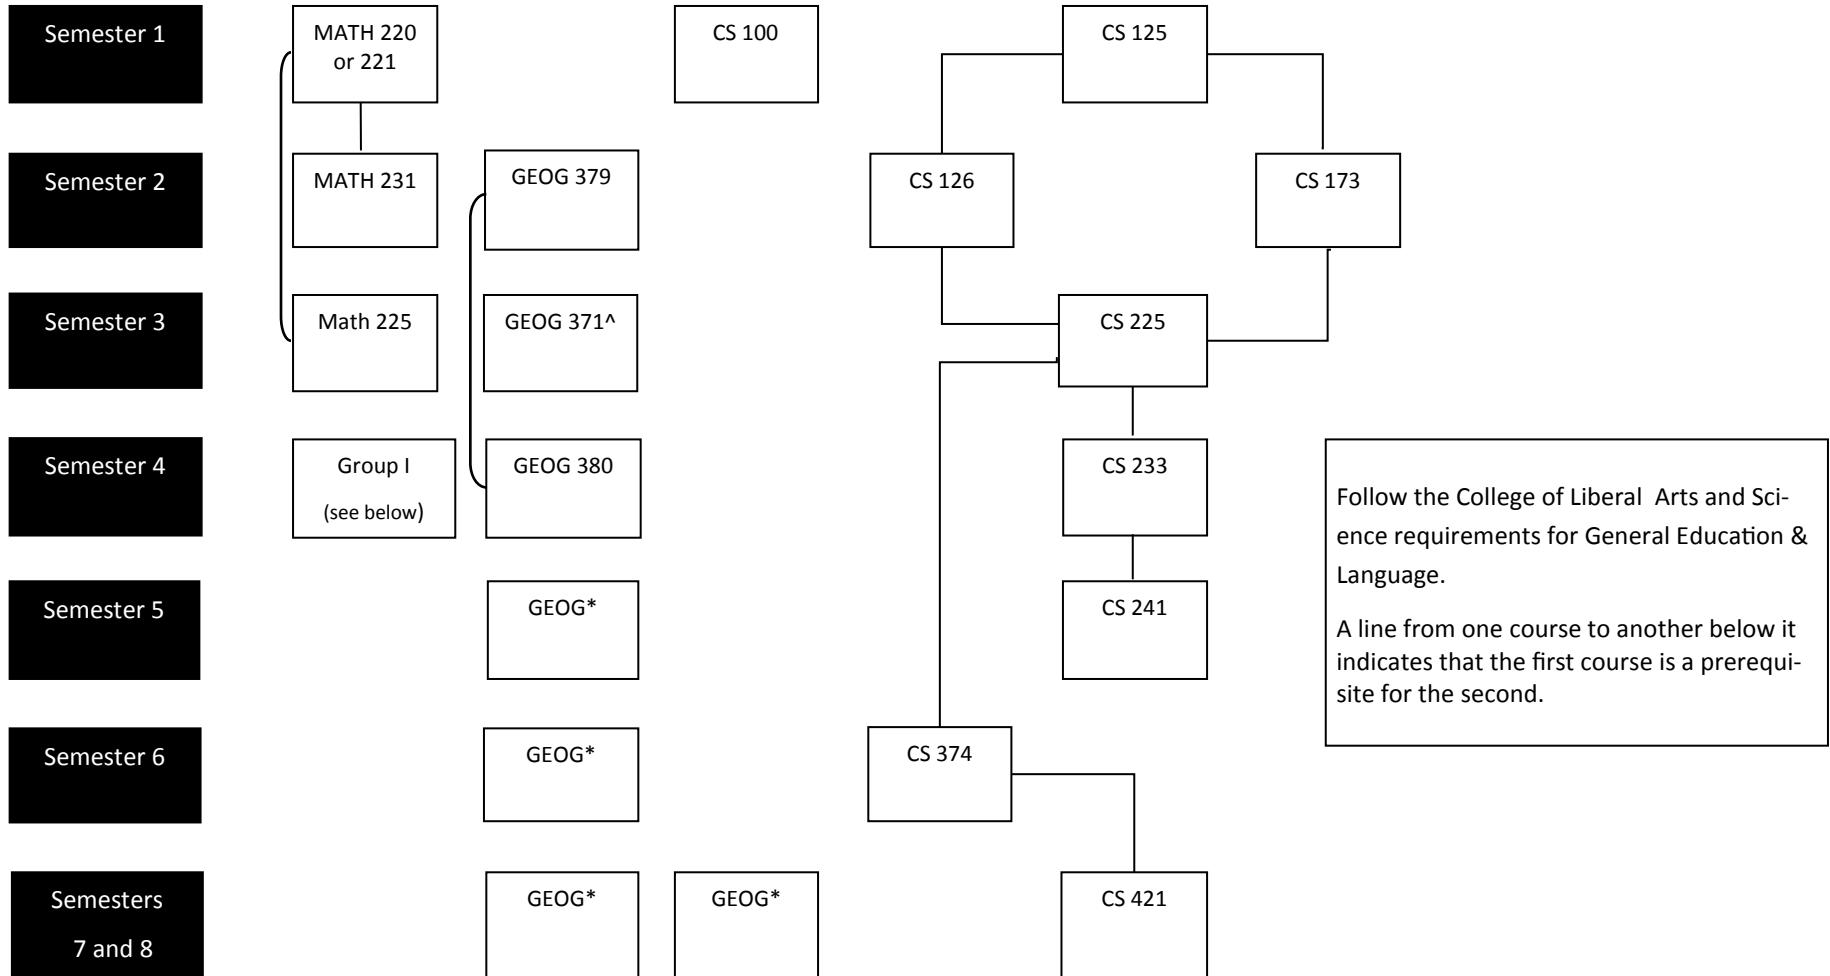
Semester 1

MATH 220 or 221

CS 100

CS 125

Semester 2

MATH 231

GEOG 379

CS 126

CS 173

Semester 3

Math 225

GEOG 371^

CS 225

Semester 4

Group I (see below)

GEOG 380

CS 233

Follow the College of Liberal Arts and Science requirements for General Education & Language.

A line from one course to another below it indicates that the first course is a prerequisite for the second.

Semester 5

GEOG*

CS 241

Semester 6

GEOG*

CS 374

Semesters 7 and 8

GEOG*

GEOG*

CS 421